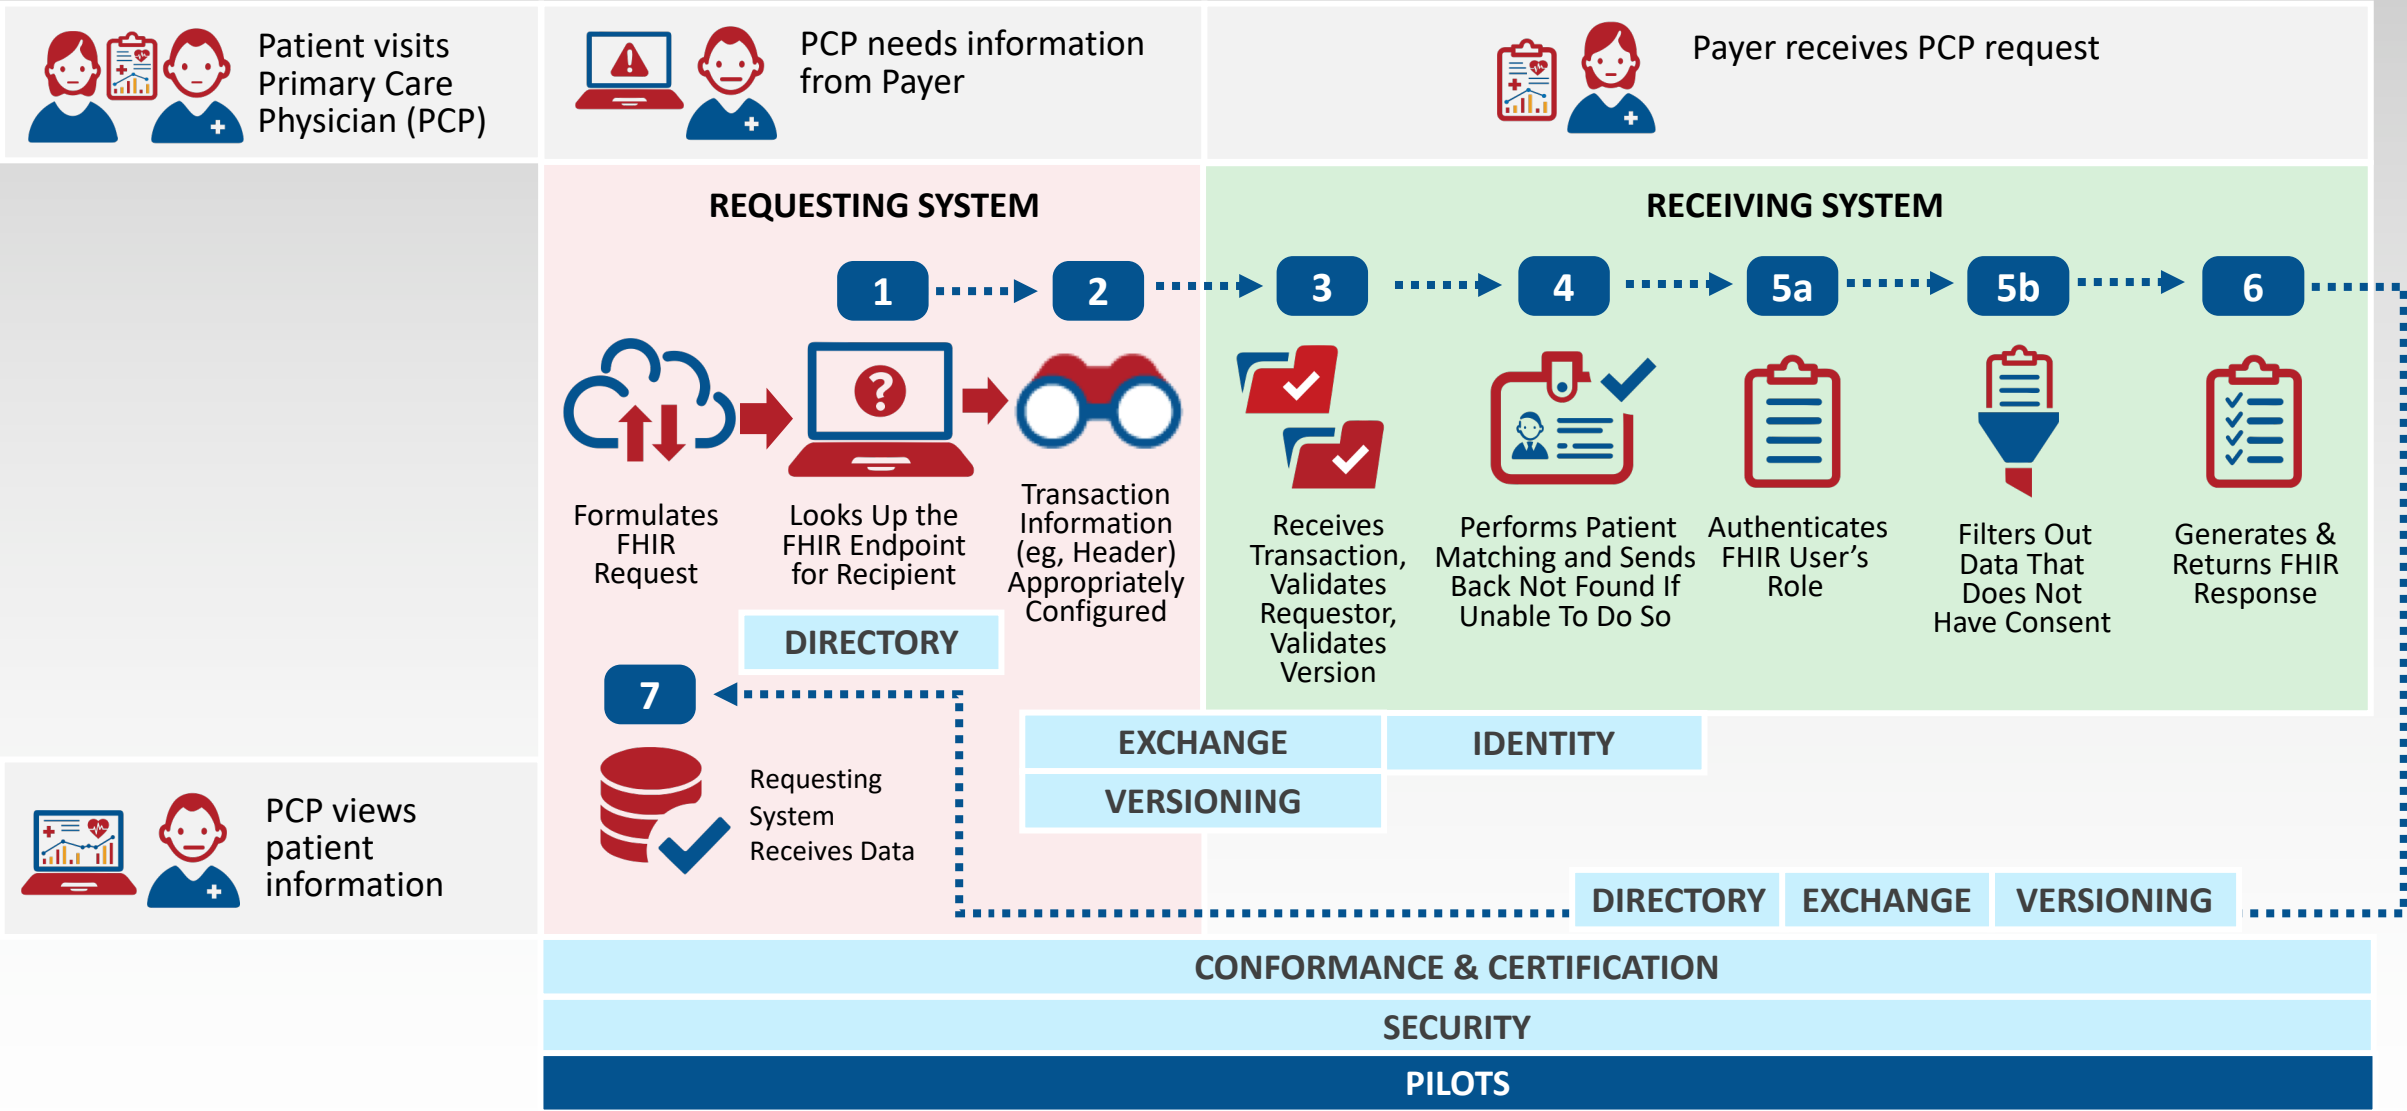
Patient visits Primary Care Physician (PCP)

PCP needs information from Payer

Payer receives PCP request

REQUESTING SYSTEM

RECEIVING SYSTEM

1

2

3

4

5a

5b

6

Formulates FHIR Request

Looks Up the FHIR Endpoint for Recipient

Transaction Information (eg, Header) Appropriately Configured

Receives Transaction, Validates Requestor, Validates Version

Performs Patient Matching and Sends Back Not Found If Unable To Do So

Authenticates FHIR User's Role

Filters Out Data That Does Not Have Consent

Generates & Returns FHIR Response

DIRECTORY

7

Requesting System Receives Data

EXCHANGE

IDENTITY

VERSIONING

PCP views patient information

DIRECTORY

EXCHANGE

VERSIONING

CONFORMANCE & CERTIFICATION

SECURITY

PILOTS